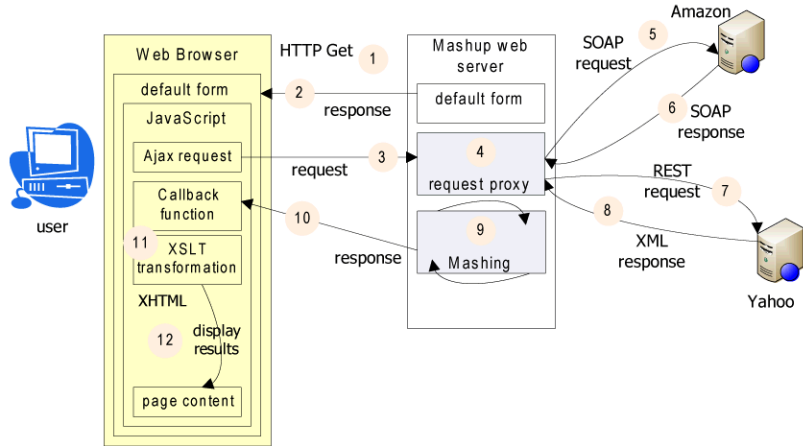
user

Web Browser

default form

JavaScript

Ajax request

Callback function

11 XSLT transformation

XHTML

12 display results

page content

HTTP Get 1

2 response

request 3

10

response

Mashup web server

default form

4 request proxy

9 Mashing

SOAP request 5

Amazon

6 SOAP response

REST request 7

8 XML response

Yahoo